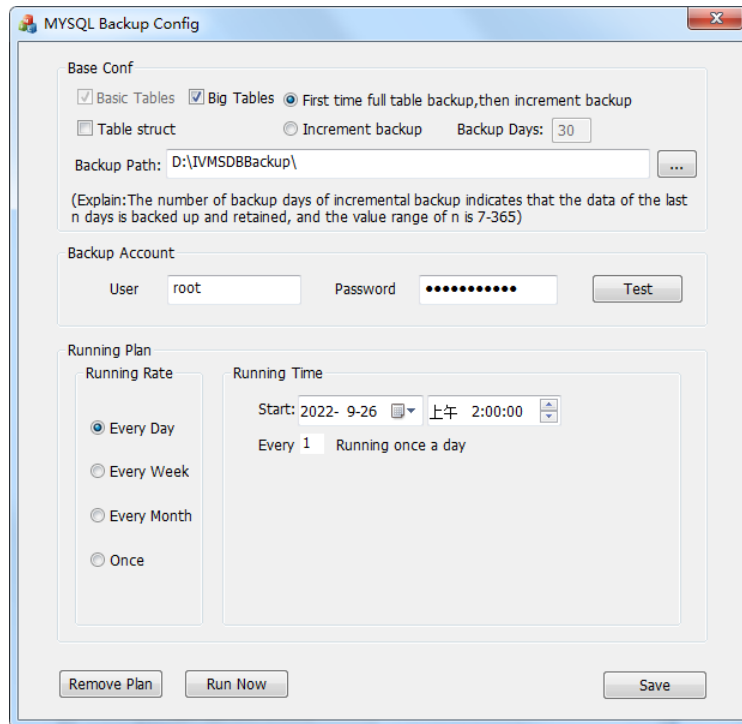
MYSQL Backup Config

Base Conf

Basic Tables Big Tables First time full table backup,then increment backup

Table struct Increment backup Backup Days: 30

Backup Path: D:\IVMSDBBackup\ ...

(Explain:The number of backup days of incremental backup indicates that the data of the last n days is backed up and retained, and the value range of n is 7-365)

Backup Account

User root Password ••••••••••• Test

Running Plan

Running Rate

Every Day

Every Week

Every Month

Once

Running Time

Start: 2022- 9-26 上午 2:00:00

Every 1 Running once a day

Remove Plan Run Now Save